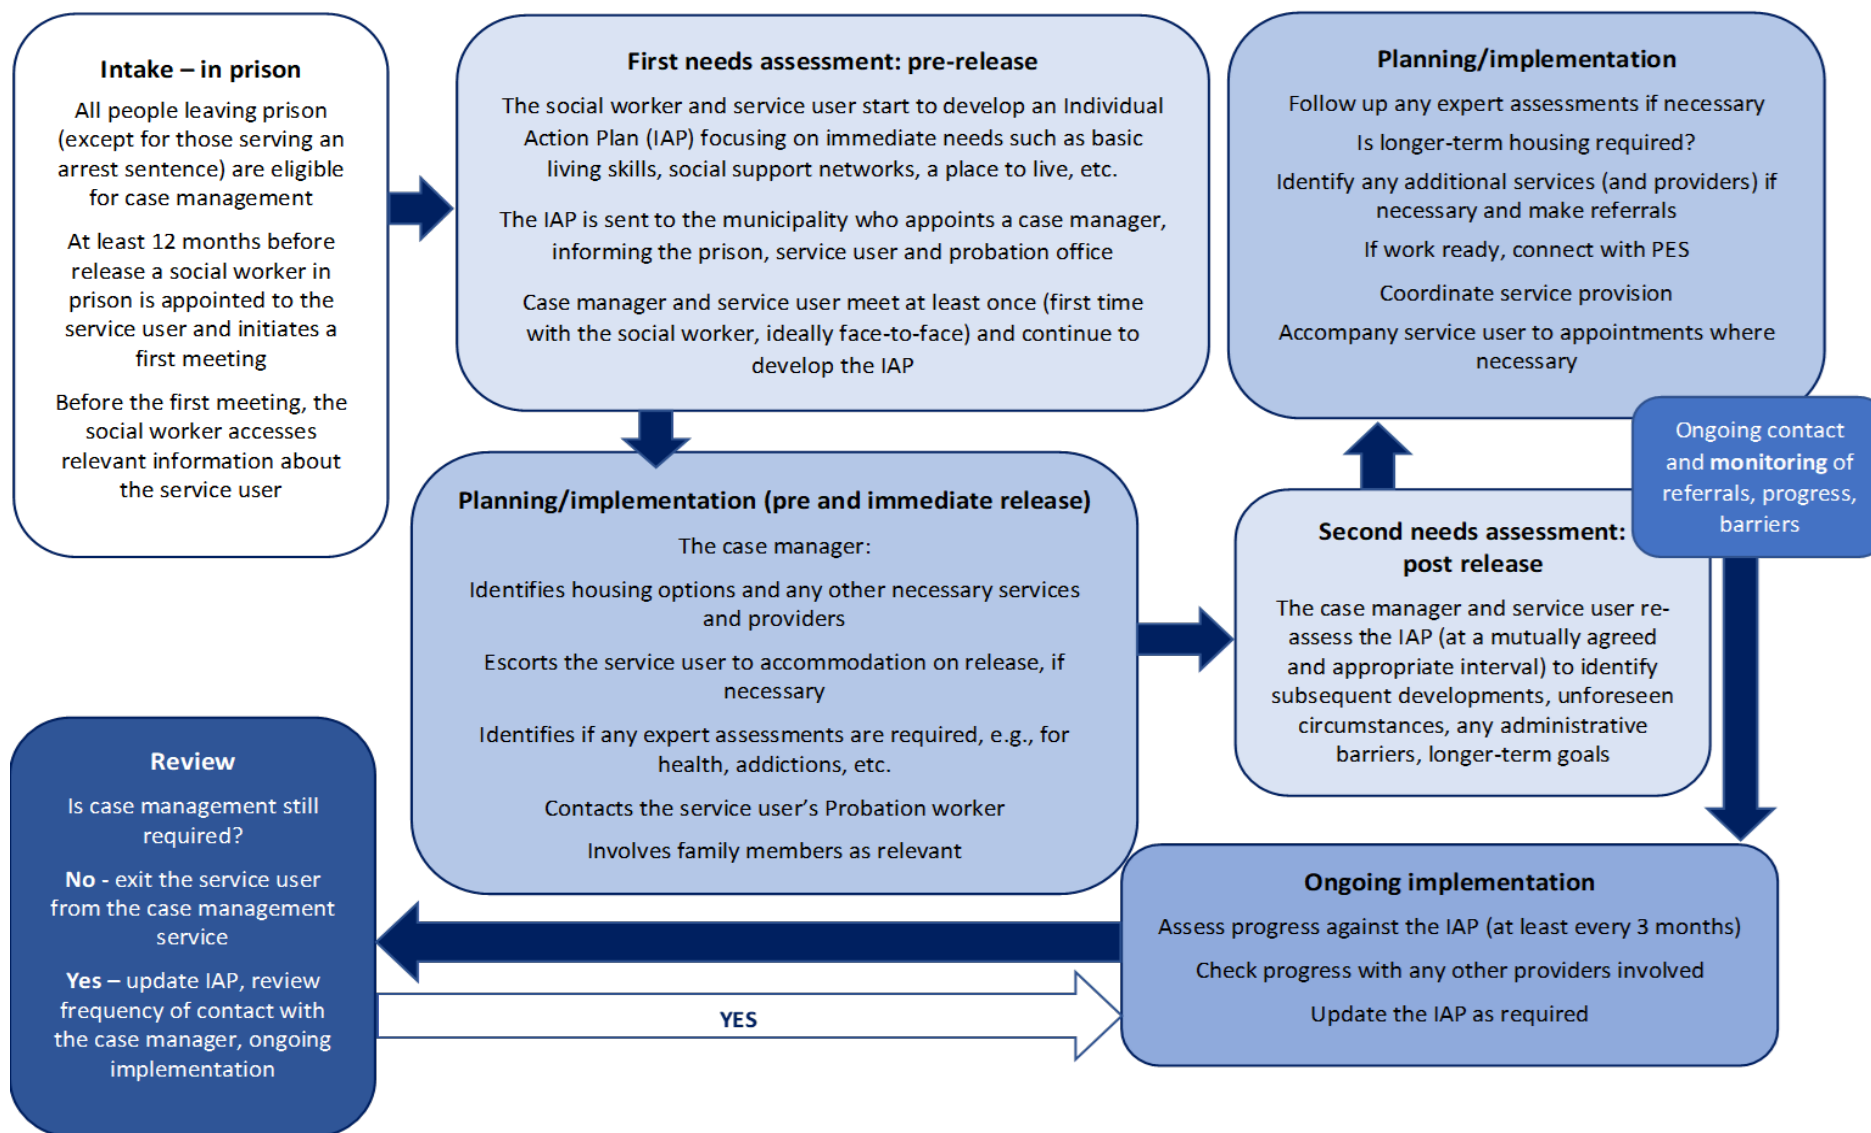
Intake – in prison

All people leaving prison (except for those serving an arrest sentence) are eligible for case management

At least 12 months before release a social worker in prison is appointed to the service user and initiates a first meeting

Before the first meeting, the social worker accesses relevant information about the service user

First needs assessment: pre-release

The social worker and service user start to develop an Individual Action Plan (IAP) focusing on immediate needs such as basic living skills, social support networks, a place to live, etc.

The IAP is sent to the municipality who appoints a case manager, informing the prison, service user and probation office

Case manager and service user meet at least once (first time with the social worker, ideally face-to-face) and continue to develop the IAP

Planning/implementation

Follow up any expert assessments if necessary

Is longer-term housing required?

Identify any additional services (and providers) if necessary and make referrals

If work ready, connect with PES

Coordinate service provision

Accompany service user to appointments where necessary

Ongoing contact and monitoring of referrals, progress, barriers

Planning/implementation (pre and immediate release)

The case manager:

Identifies housing options and any other necessary services and providers

Escorts the service user to accommodation on release, if necessary

Identifies if any expert assessments are required, e.g., for health, addictions, etc.

Contacts the service user's Probation worker

Involves family members as relevant

Second needs assessment: post release

The case manager and service user re-assess the IAP (at a mutually agreed and appropriate interval) to identify subsequent developments, unforeseen circumstances, any administrative barriers, longer-term goals

Review

Is case management still required?

No - exit the service user from the case management service

Yes – update IAP, review frequency of contact with the case manager, ongoing implementation

Ongoing implementation

Assess progress against the IAP (at least every 3 months)

Check progress with any other providers involved

Update the IAP as required

YES